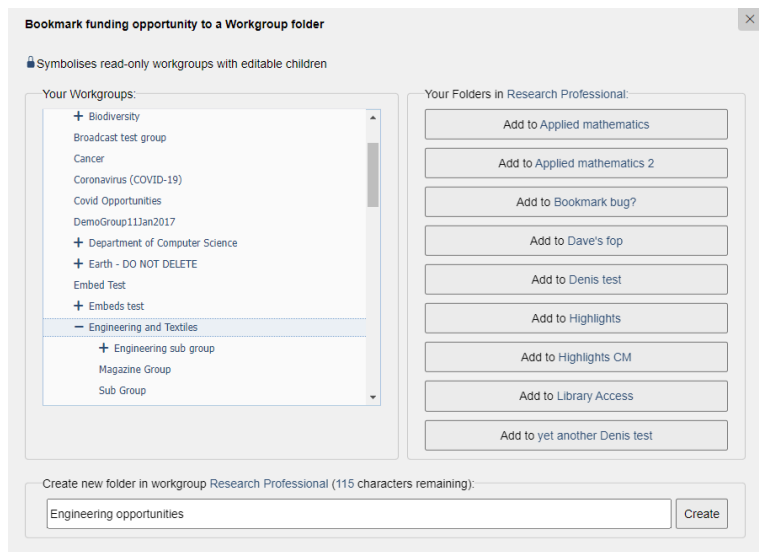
Bookmark funding opportunity to a Workgroup folder

×

Symbolises read-only workgroups with editable children

Your Workgroups:

+ Biodiversity
Broadcast test group
Cancer
Coronavirus (COVID-19)
Covid Opportunities
DemoGroup11Jan2017
+ Department of Computer Science
+ Earth - DO NOT DELETE
Embed Test
+ Embeds test
− Engineering and Textiles
+ Engineering sub group
Magazine Group
Sub Group

Your Folders in Research Professional:

Add to Applied mathematics

Add to Applied mathematics 2

Add to Bookmark bug?

Add to Dave's fop

Add to Denis test

Add to Highlights

Add to Highlights CM

Add to Library Access

Add to yet another Denis test

Create new folder in workgroup Research Professional (115 characters remaining):

Engineering opportunities

Create